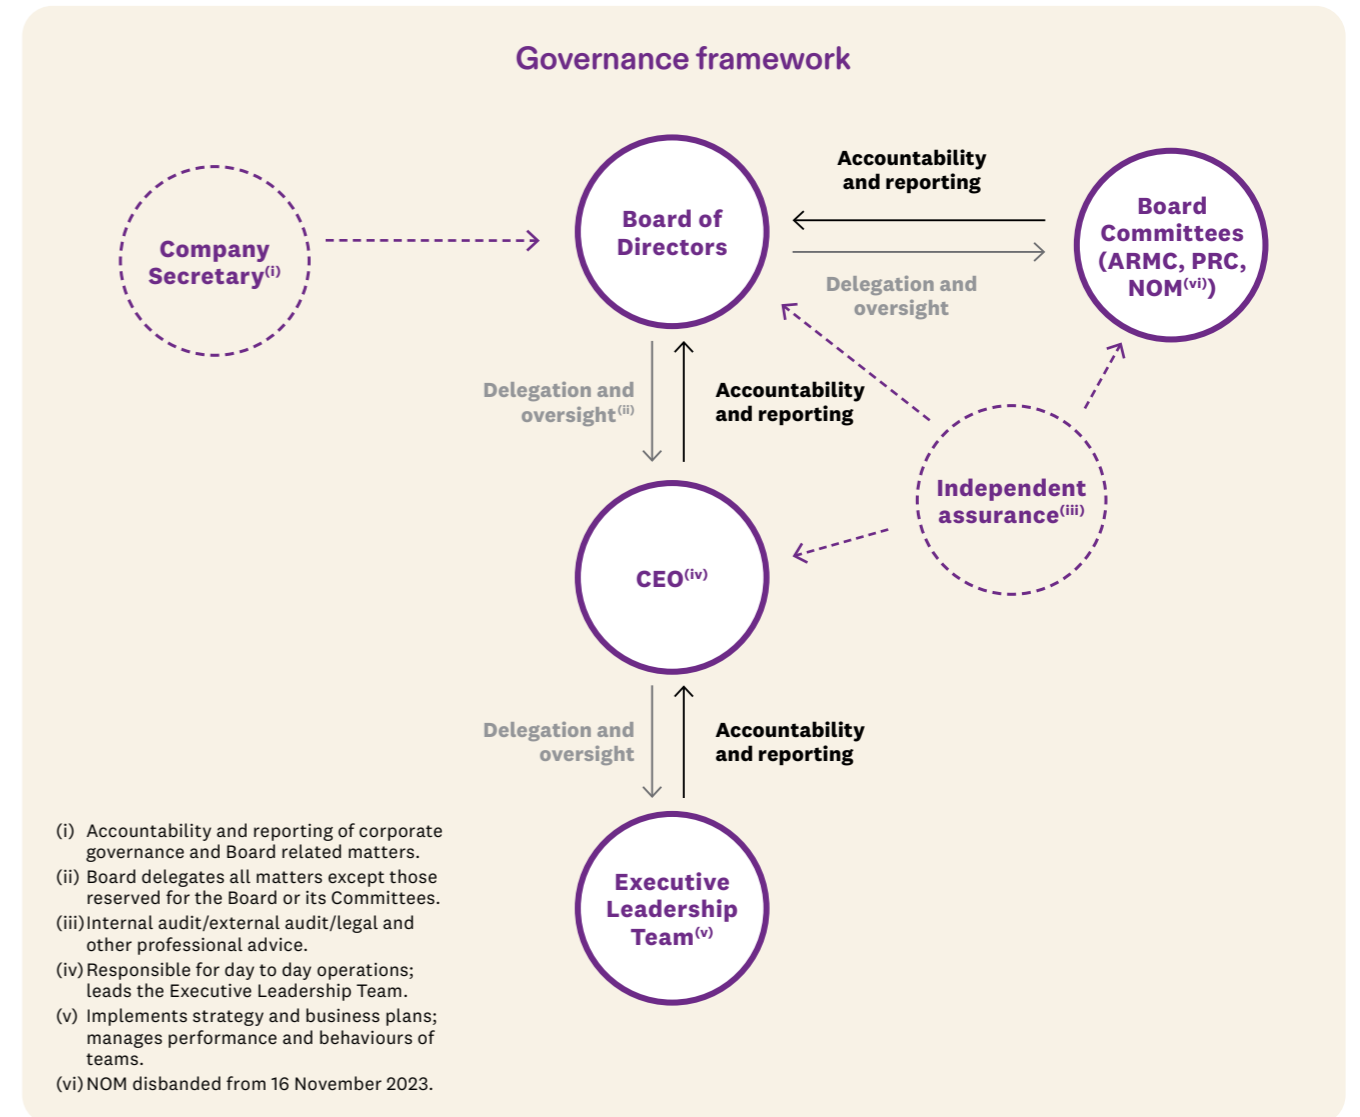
Governance framework

Company Secretary$^{(i)}$

Board of Directors

Accountability and reporting

Delegation and oversight

Board Committees (ARMC, PRC, NOM$^{(vi)}$)

Delegation and oversight$^{(ii)}$

Accountability and reporting

Independent assurance$^{(iii)}$

CEO$^{(iv)}$

Delegation and oversight

Accountability and reporting

Executive Leadership Team$^{(v)}$

(i) Accountability and reporting of corporate governance and Board related matters.
(ii) Board delegates all matters except those reserved for the Board or its Committees.
(iii) Internal audit/external audit/legal and other professional advice.
(iv) Responsible for day to day operations; leads the Executive Leadership Team.
(v) Implements strategy and business plans; manages performance and behaviours of teams.
(vi) NOM disbanded from 16 November 2023.